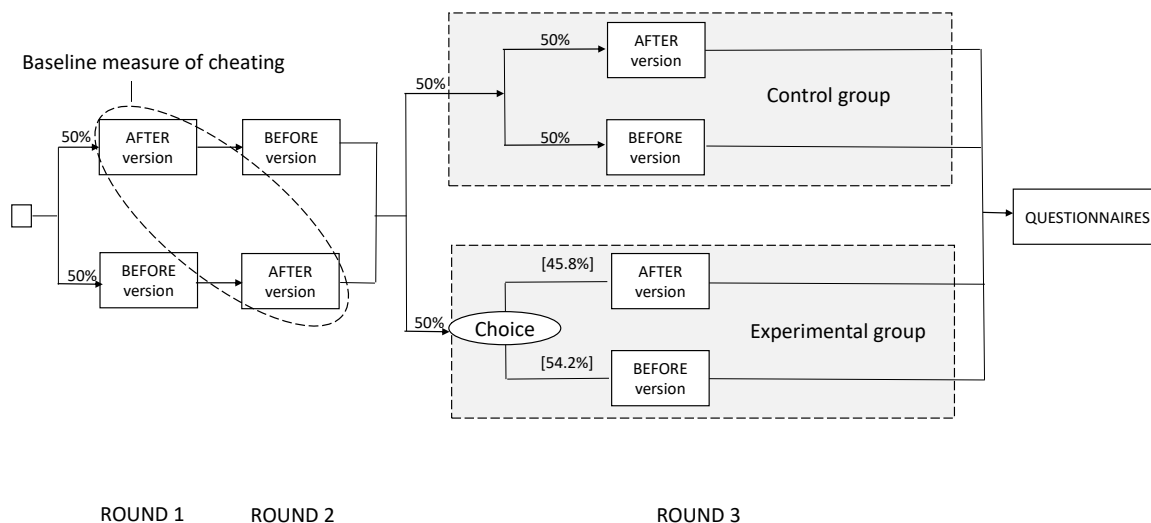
Baseline measure of cheating

50%

AFTER version

BEFORE version

50%

BEFORE version

AFTER version

50%

50%

AFTER version

Control group

50%

BEFORE version

QUESTIONNAIRES

50%

Choice

[45.8%]

AFTER version

Experimental group

[54.2%]

BEFORE version

ROUND 1

ROUND 2

ROUND 3